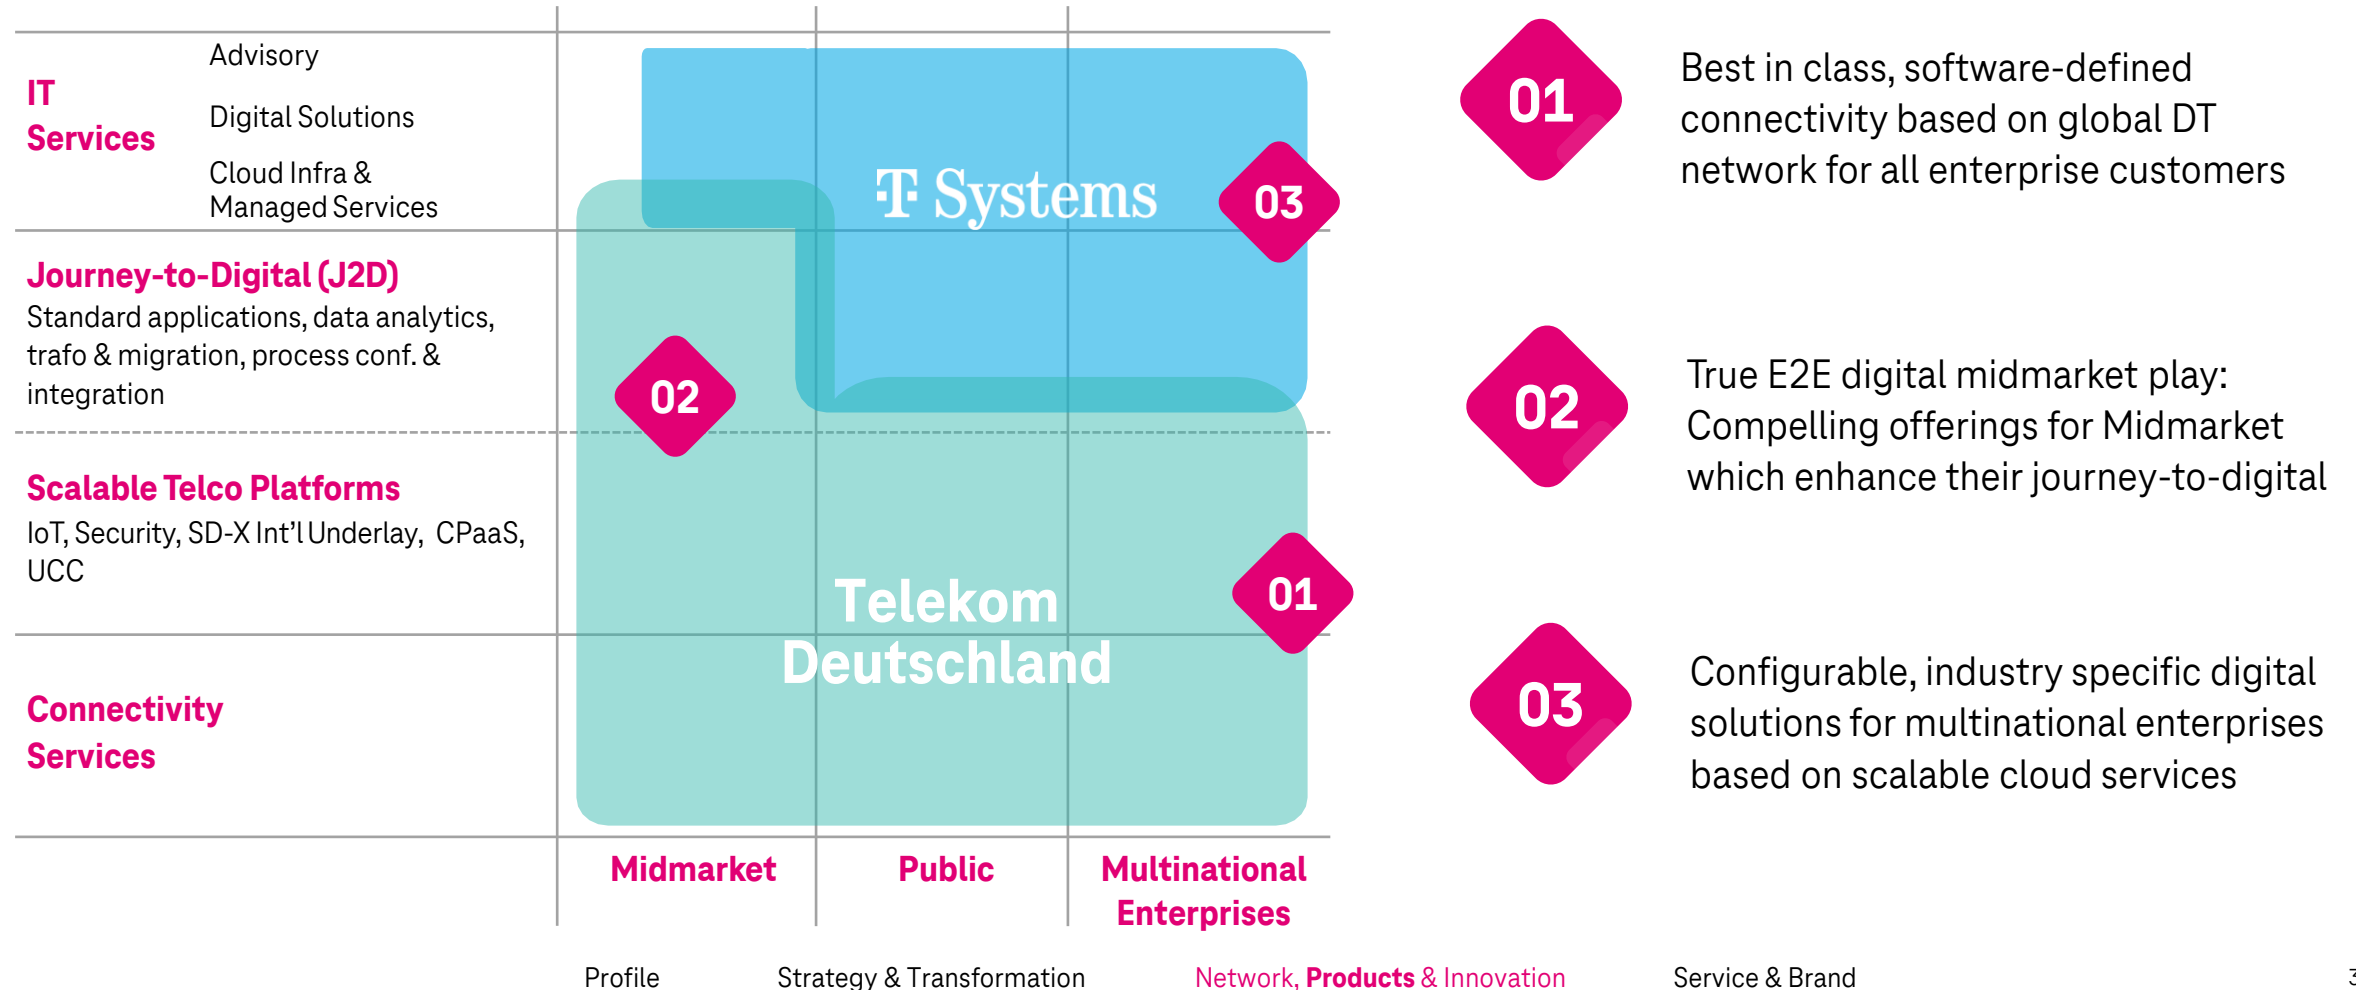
IT Services

Advisory

Digital Solutions

Cloud Infra & Managed Services

Journey-to-Digital (J2D)
Standard applications, data analytics, trafo & migration, process conf. & integration

Scalable Telco Platforms
IoT, Security, SD-X Int'l Underlay, CPaaS, UCC

Connectivity Services

T Systems

03

02

Telekom Deutschland

01

Midmarket

Public

Multinational Enterprises

01

Best in class, software-defined connectivity based on global DT network for all enterprise customers

02

True E2E digital midmarket play: Compelling offerings for Midmarket which enhance their journey-to-digital

03

Configurable, industry specific digital solutions for multinational enterprises based on scalable cloud services

Profile Strategy & Transformation Network, Products & Innovation Service & Brand

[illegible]